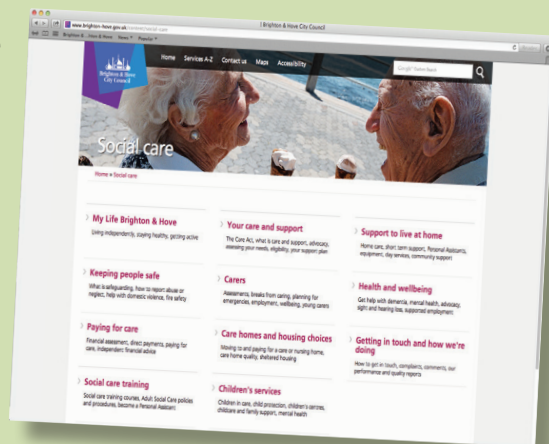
| Brighton & Hove City Council

www.brighton-hove.gov.uk

Home Services A-Z Contact us Maps Accessibility

Brighton & Hove City Council

Social care

Home » Social care

My Life Brighton & Hove
Living independently, staying healthy, getting active

Your care and support
The Care Act, what is care and support, advocacy, assessing your needs, eligibility, your support plan

Support to live at home
Home care, short term support, Personal Assistants, equipment, day services, community support

Keeping people safe
What is safeguarding, how to report abuse or neglect, help with domestic violence, fire safety

Carers
Assessments, breaks from caring, planning for emergencies, employment, wellbeing, young carers

Health and wellbeing
Get help with dementia, mental health, advocacy, sight and hearing loss, supported employment

Paying for care
Financial assessment, direct payments, paying for care, independent financial advice

Care homes and housing choices
Moving to and paying for a care or nursing home, care home quality, sheltered housing

Getting in touch and how we're doing
How to get in touch, compliments, comments, our performance and quality reports

Social care training
Social care training courses, Adult Social Care policies and procedures, become a Personal Assistant

Children's services
Children in care, child protection, children's centres, childcare and family support, mental health